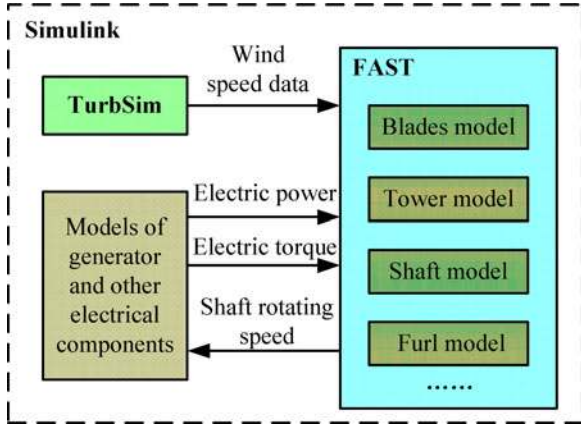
Simulink

Wind speed data

TurbSim

FAST

Blades model

Tower model

Shaft model

Furl model

......

Electric power

Electric torque

Shaft rotating speed

Models of generator and other electrical components